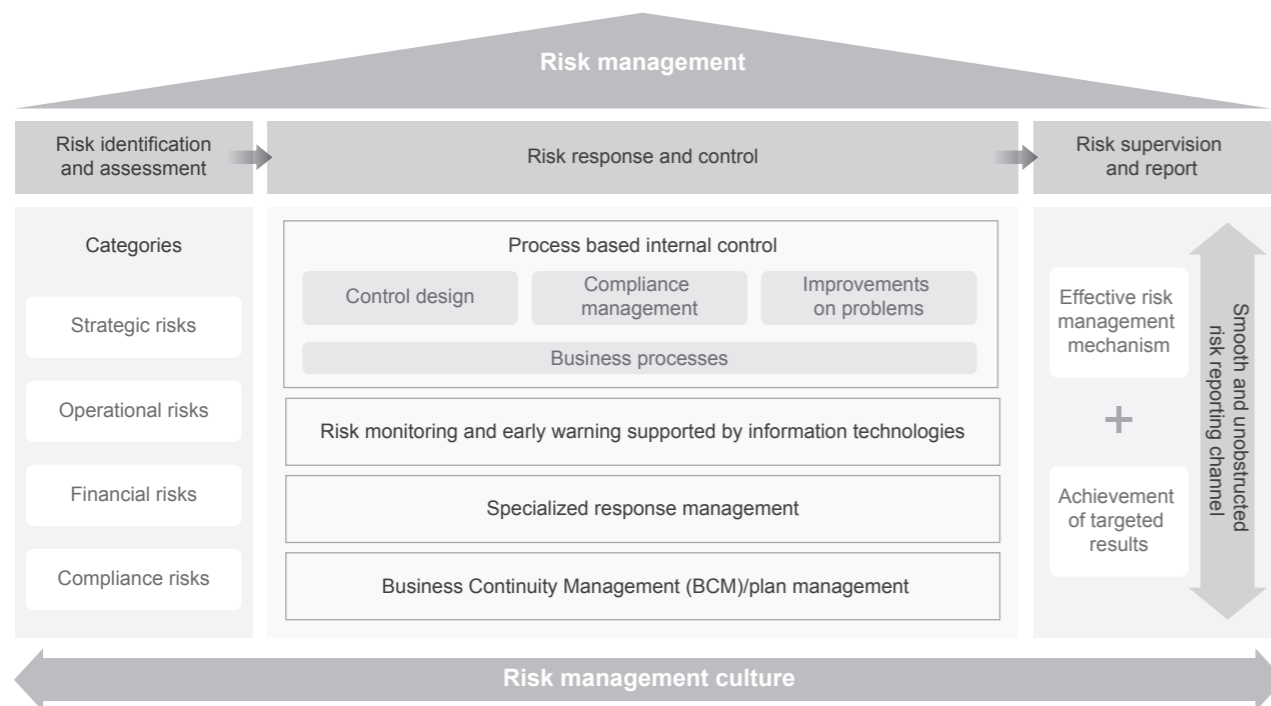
Risk management

Risk identification and assessment

Risk response and control

Risk supervision and report

Categories

Strategic risks

Operational risks

Financial risks

Compliance risks

Process based internal control

Control design

Compliance management

Improvements on problems

Business processes

Risk monitoring and early warning supported by information technologies

Specialized response management

Business Continuity Management (BCM)/plan management

Effective risk management mechanism

+

Achievement of targeted results

Smooth and unobstructed risk reporting channel

Risk management culture